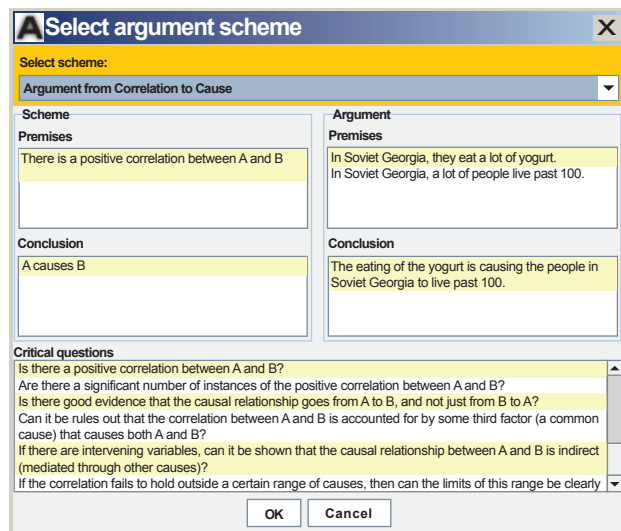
Select argument scheme

Select scheme:

Argument from Correlation to Cause

Scheme

Premises

There is a positive correlation between A and B

Conclusion

A causes B

Argument

Premises

In Soviet Georgia, they eat a lot of yogurt.
In Soviet Georgia, a lot of people live past 100.

Conclusion

The eating of the yogurt is causing the people in Soviet Georgia to live past 100.

Critical questions

Is there a positive correlation between A and B?
Are there a significant number of instances of the positive correlation between A and B?
Is there good evidence that the causal relationship goes from A to B, and not just from B to A?
Can it be rules out that the correlation between A and B is accounted for by some third factor (a common cause) that causes both A and B?
If there are intervening variables, can it be shown that the causal relationship between A and B is indirect (mediated through other causes)?
If the correlation fails to hold outside a certain range of causes, then can the limits of this range be clearly

OK Cancel